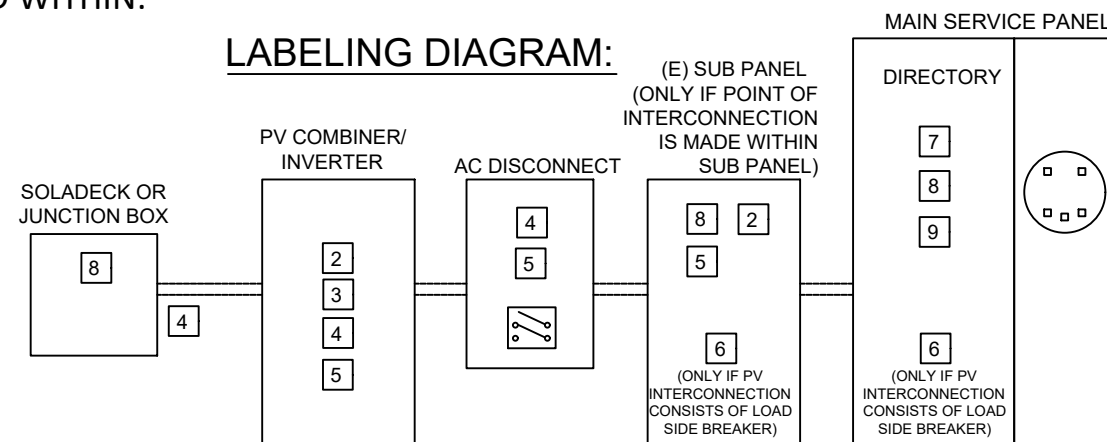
D WITHIN:

LABELING DIAGRAM:

MAIN SERVICE PANEL

SOLADECK OR JUNCTION BOX

8

4

PV COMBINER/ INVERTER

2

3

4

5

AC DISCONNECT

4

5

(E) SUB PANEL (ONLY IF POINT OF INTERCONNECTION IS MADE WITHIN SUB PANEL)

8

2

5

6

(ONLY IF PV INTERCONNECTION CONSISTS OF LOAD SIDE BREAKER)

DIRECTORY

7

8

9

6

(ONLY IF PV INTERCONNECTION CONSISTS OF LOAD SIDE BREAKER)